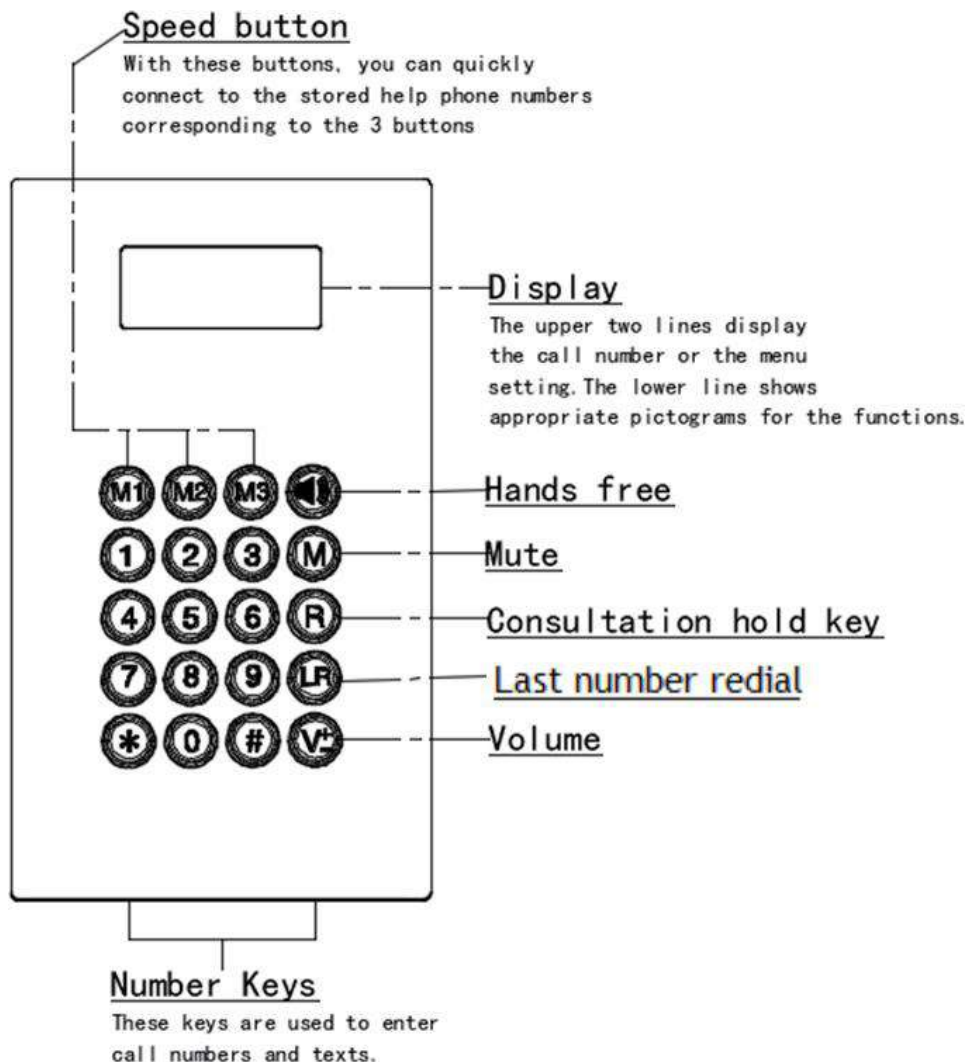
Speed button
With these buttons, you can quickly connect to the stored help phone numbers corresponding to the 3 buttons

Display
The upper two lines display the call number or the menu setting. The lower line shows appropriate pictograms for the functions.

M1 M2 M3
1 2 3 M
4 5 6 R
7 8 9 LR
* 0 # V+-

Hands free
Mute
Consultation hold key
Last number redial
Volume

Number Keys
These keys are used to enter call numbers and texts.